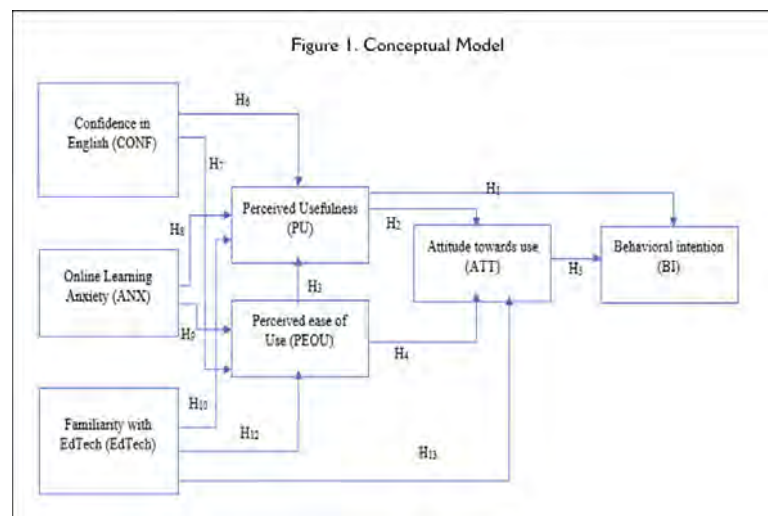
Figure 1. Conceptual Model

Confidence in English (CONF)

Online Learning Anxiety (ANX)

Familiarity with EdTech (EdTech)

Perceived Usefulness (PU)

Perceived ease of Use (PEOU)

Attitude towards use (ATT)

Behavioral intention (BI)

$H_6$

$H_7$

$H_8$

$H_9$

$H_{10}$

$H_{12}$

$H_{13}$

$H_1$

$H_2$

$H_3$

$H_3$

$H_4$